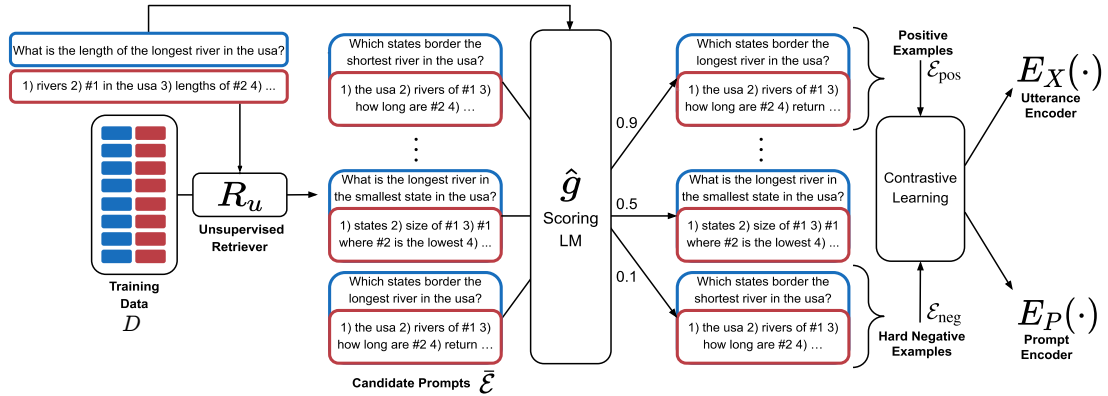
What is the length of the longest river in the usa?

1) rivers 2) #1 in the usa 3) lengths of #2 4) ...

Training Data
$D$

$R_u$
Unsupervised Retriever

Which states border the shortest river in the usa?
1) the usa 2) rivers of #1 3) how long are #2 4) ...

⋮

What is the longest river in the smallest state in the usa?
1) states 2) size of #1 3) #1 where #2 is the lowest 4) ...

Which states border the longest river in the usa?
1) the usa 2) rivers of #1 3) how long are #2 4) return ...

Candidate Prompts $\bar{\mathcal{E}}$

$\hat{g}$
Scoring LM

0.9
0.5
0.1

Which states border the longest river in the usa?
1) the usa 2) rivers of #1 3) how long are #2 4) return ...

⋮

What is the longest river in the smallest state in the usa?
1) states 2) size of #1 3) #1 where #2 is the lowest 4) ...

Which states border the shortest river in the usa?
1) the usa 2) rivers of #1 3) how long are #2 4) ...

Positive Examples
$\mathcal{E}_{\text{pos}}$

Contrastive Learning

$\mathcal{E}_{\text{neg}}$
Hard Negative Examples

$E_X(\cdot)$
Utterance Encoder

$E_P(\cdot)$
Prompt Encoder